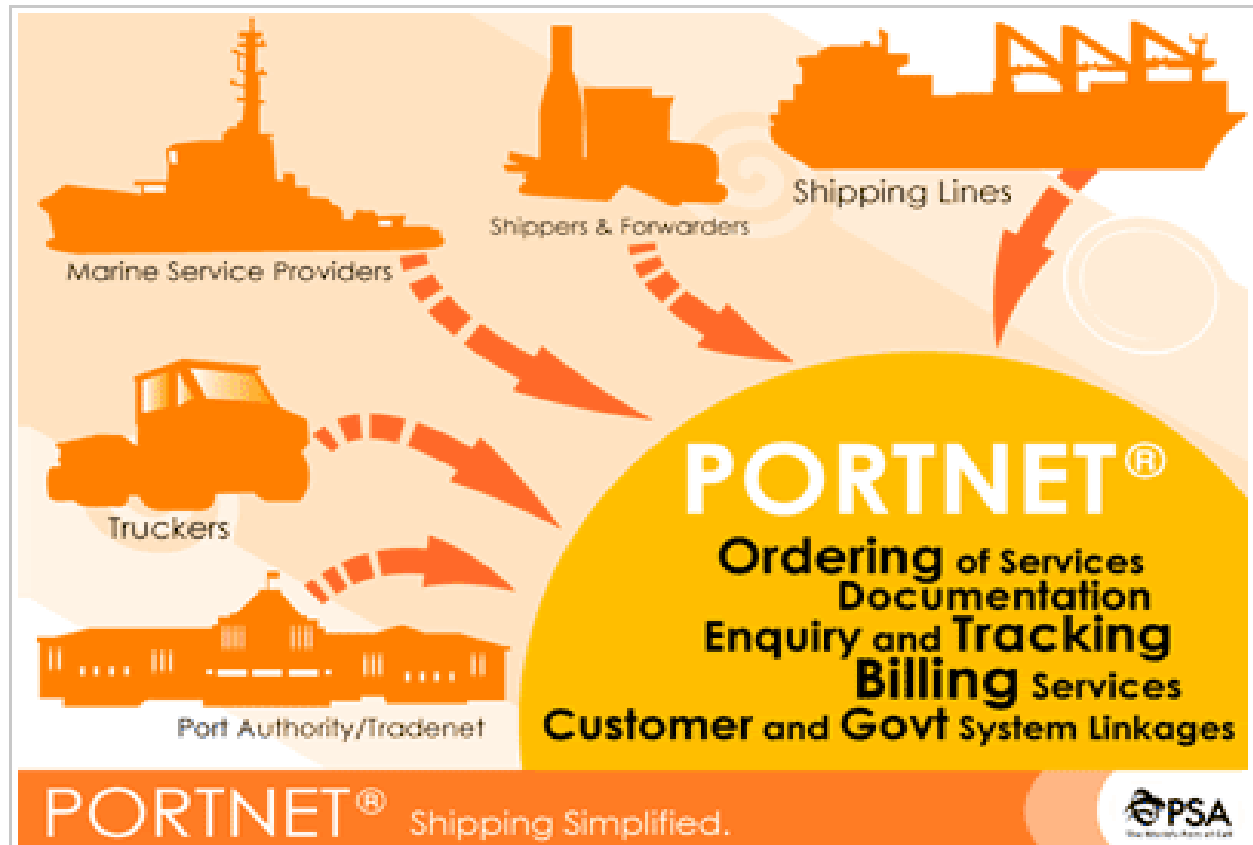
Marine Service Providers

Shippers & Forwarders

Shipping Lines

Truckers

Port Authority/Tradenet

PORTNET®

Ordering of Services
Documentation
Enquiry and Tracking
Billing Services
Customer and Govt System Linkages

PORTNET® Shipping Simplified.

PSA
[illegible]